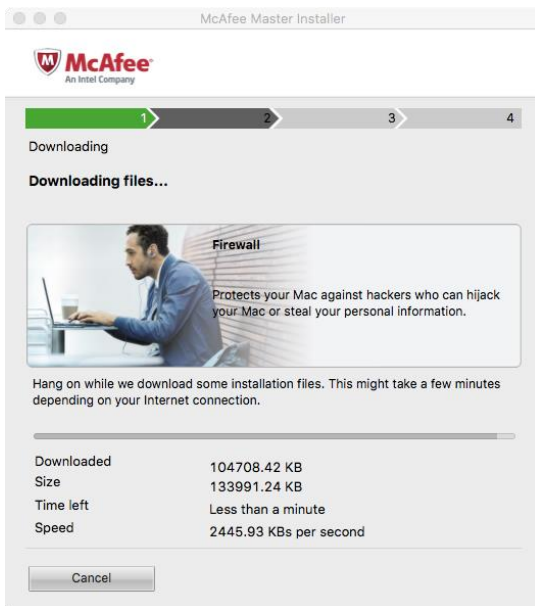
McAfee Master Installer

McAfee
An Intel Company

1 2 3 4

Downloading

Downloading files...

Firewall

Protects your Mac against hackers who can hijack your Mac or steal your personal information.

Hang on while we download some installation files. This might take a few minutes depending on your Internet connection.

| | |
|---|---|
| Downloaded | 104708.42 KB |
| Size | 133991.24 KB |
| Time left | Less than a minute |
| Speed | 2445.93 KBs per second |

Cancel